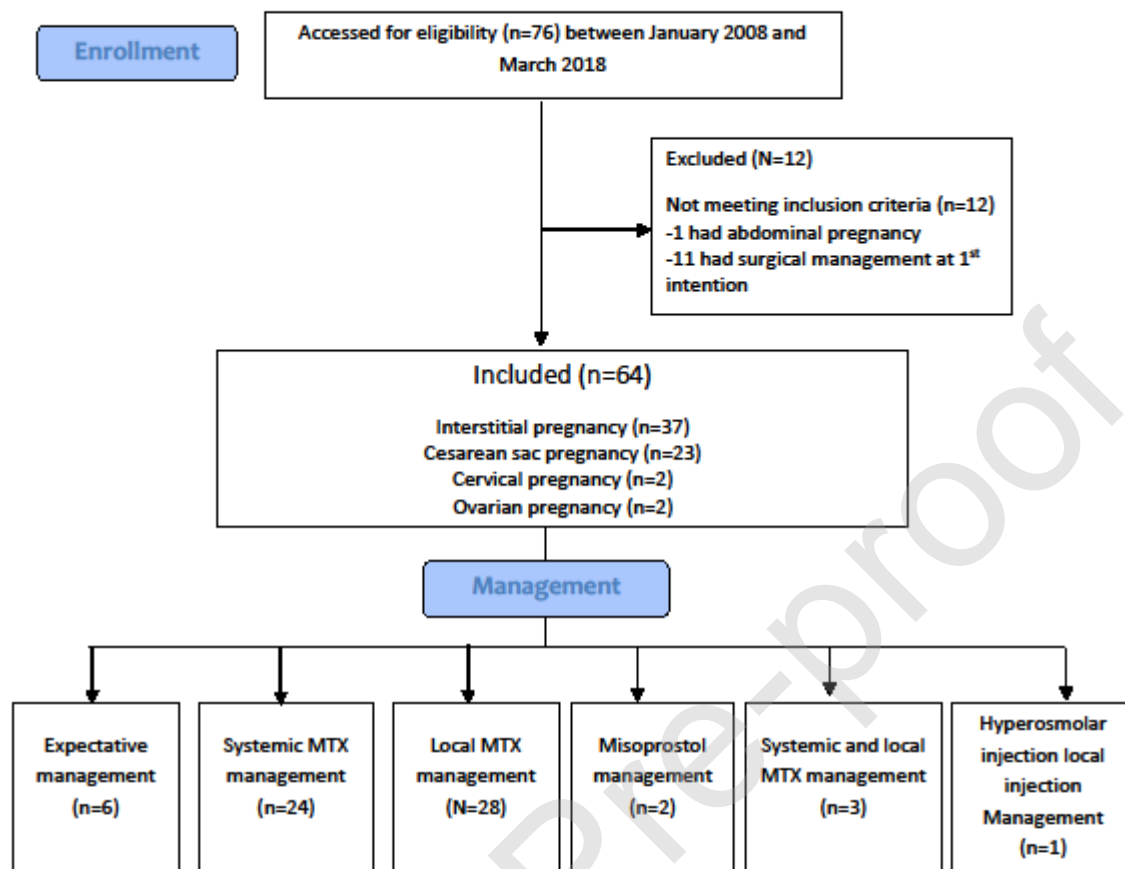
Enrollment

Accessed for eligibility (n=76) between January 2008 and March 2018

Excluded (N=12)

Not meeting inclusion criteria (n=12)
-1 had abdominal pregnancy
-11 had surgical management at 1$^{st}$ intention

Included (n=64)

Interstitial pregnancy (n=37)
Cesarean sac pregnancy (n=23)
Cervical pregnancy (n=2)
Ovarian pregnancy (n=2)

Management

Expectative management (n=6)

Systemic MTX management (n=24)

Local MTX management (N=28)

Misoprostol management (n=2)

Systemic and local MTX management (n=3)

Hyperosmolar injection local injection Management (n=1)

Pre-proof